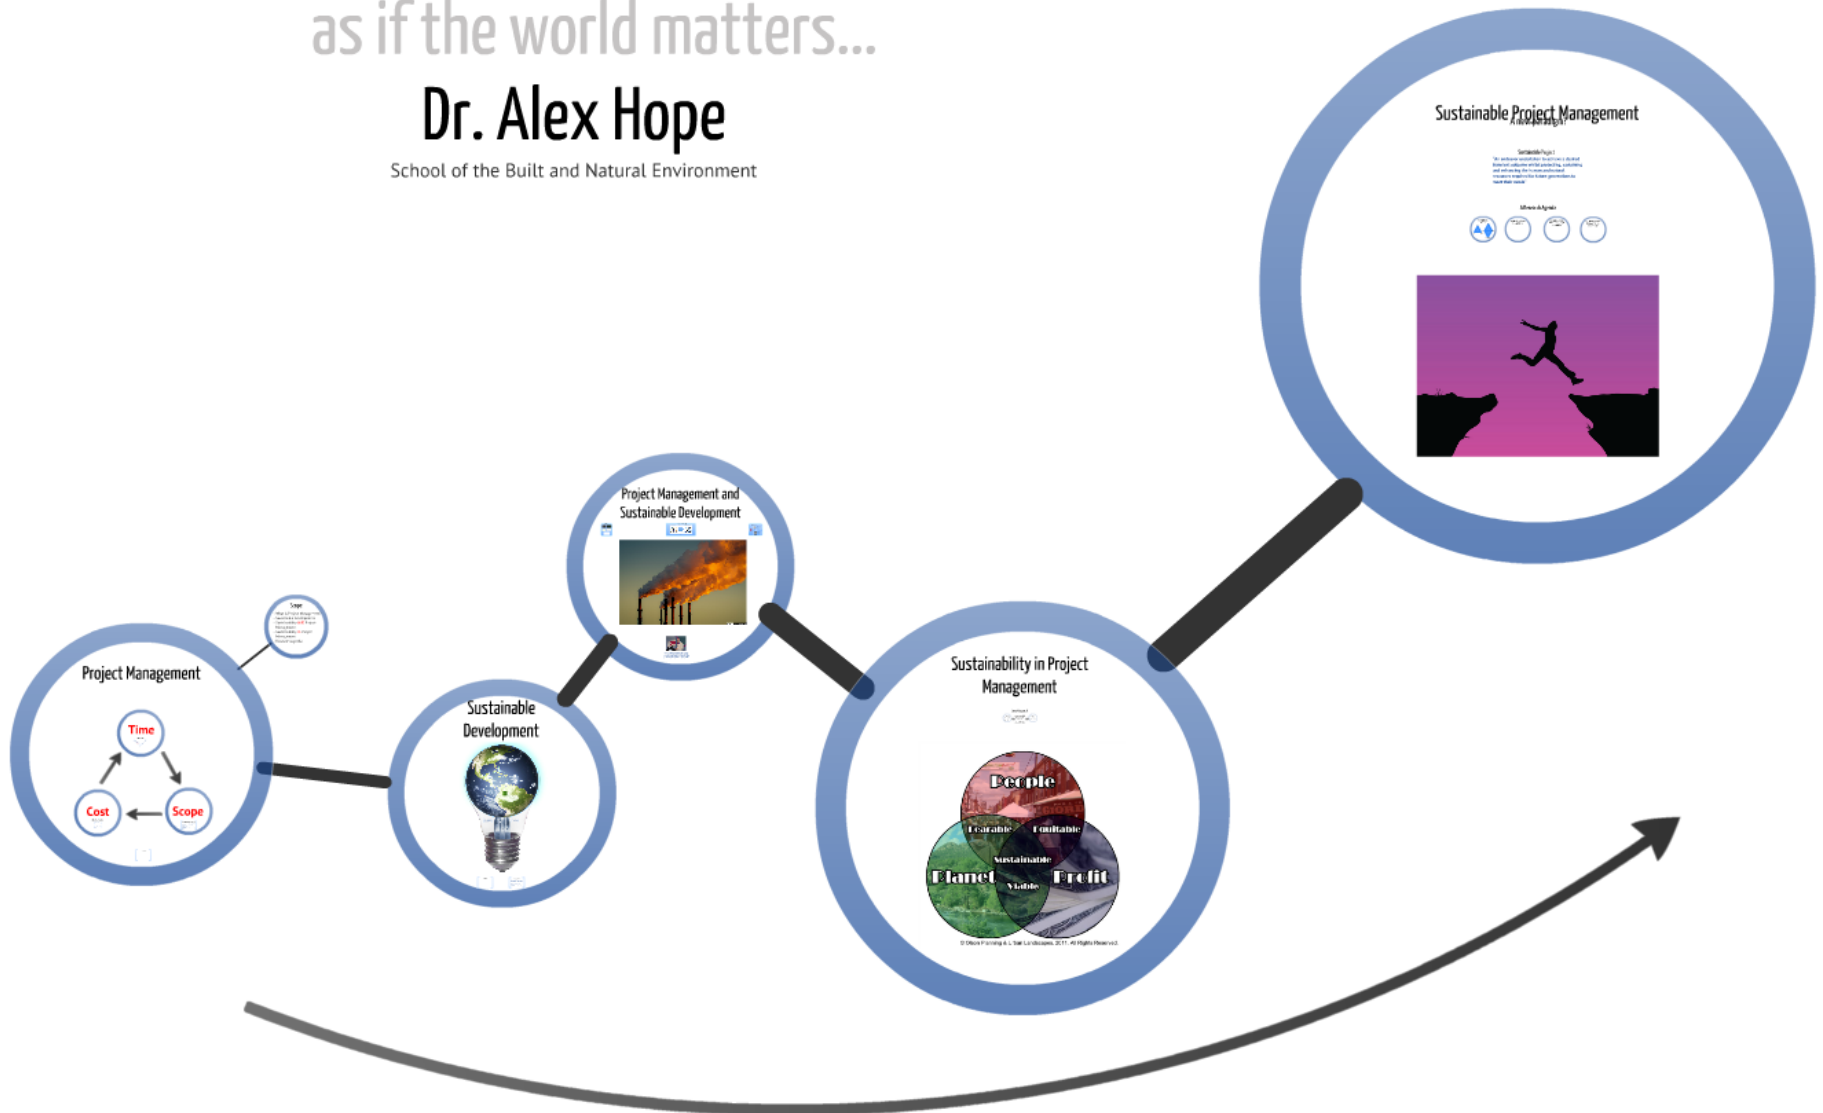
as if the world matters...

Dr. Alex Hope

School of the Built and Natural Environment

Sustainable Project Management

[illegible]

Project Management

Time

Scope

Cost

Sustainable Development

Project Management and Sustainable Development

Sustainability in Project Management

People

Planet

Profit

Bearable

Equitable

Sustainable

Viable

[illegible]